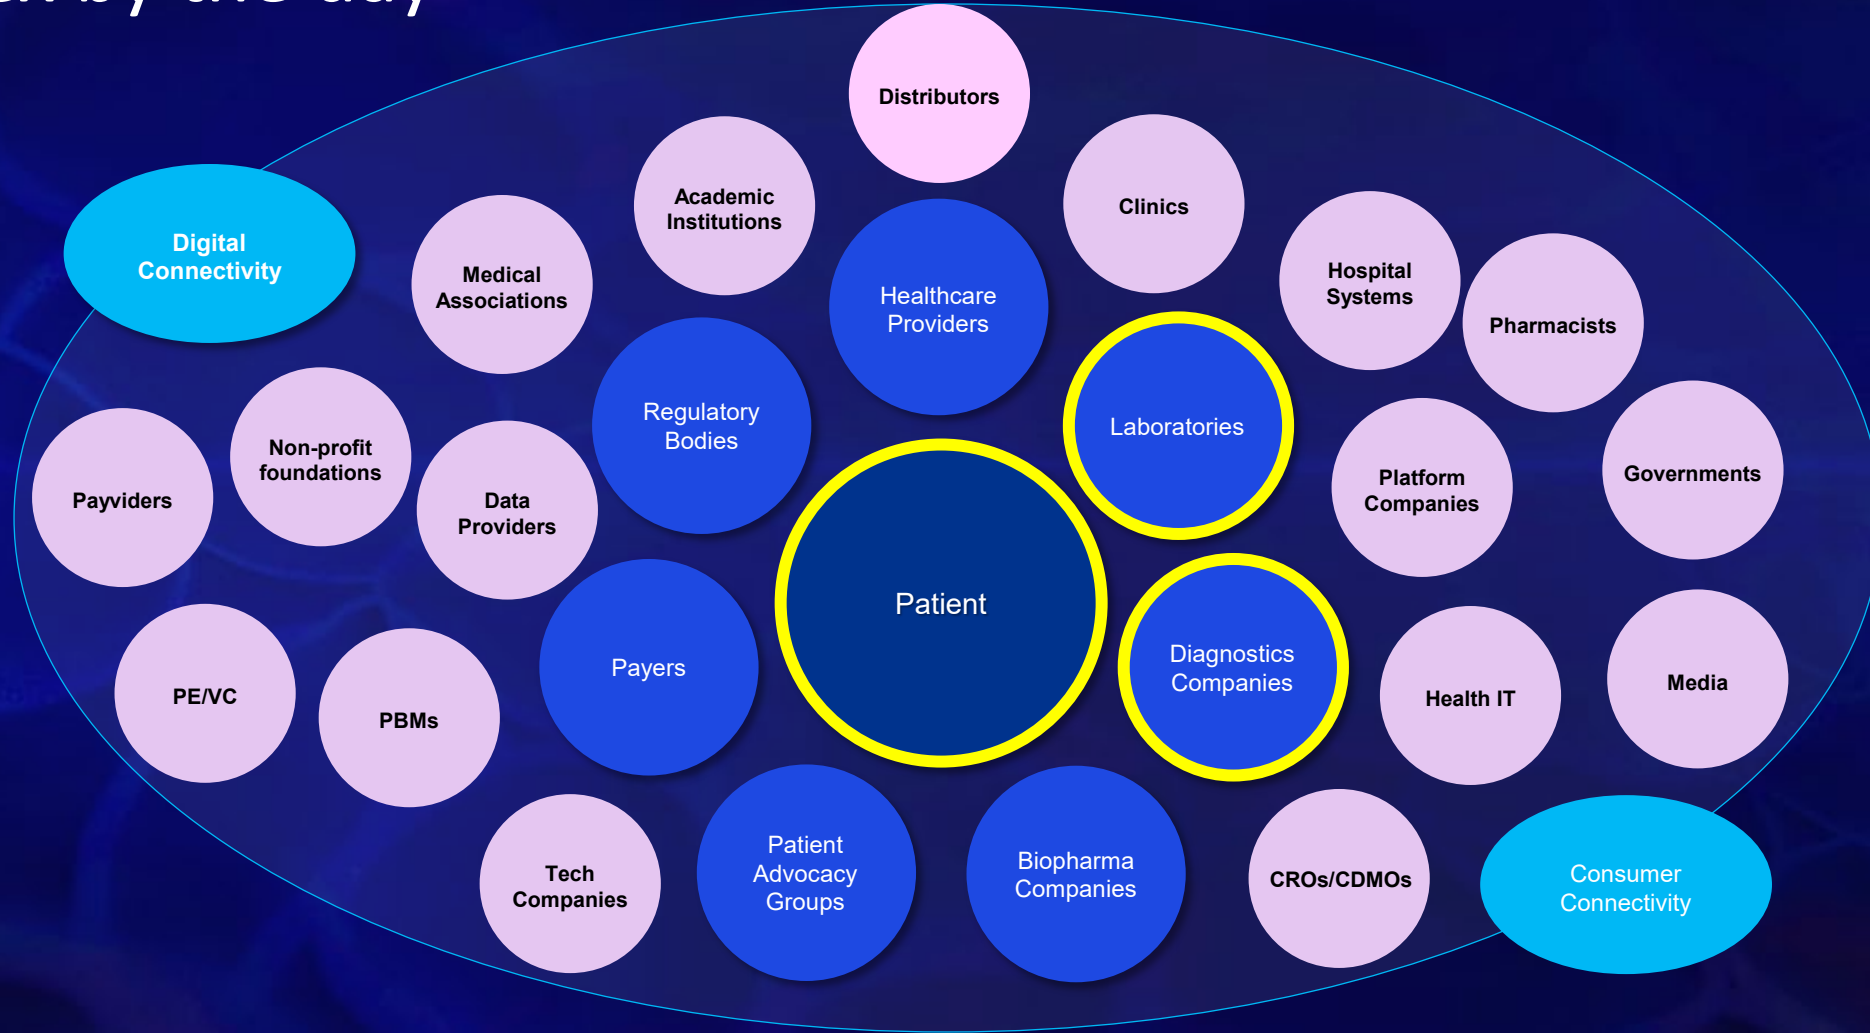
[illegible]

Distributors

Digital Connectivity

Academic Institutions

Clinics

Medical Associations

Healthcare Providers

Hospital Systems

Pharmacists

Regulatory Bodies

Laboratories

Non-profit foundations

Payviders

Data Providers

Platform Companies

Governments

Patient

PE/VC

PBMs

Payers

Diagnostics Companies

Health IT

Media

Tech Companies

Patient Advocacy Groups

Biopharma Companies

CROs/CDMOs

Consumer Connectivity